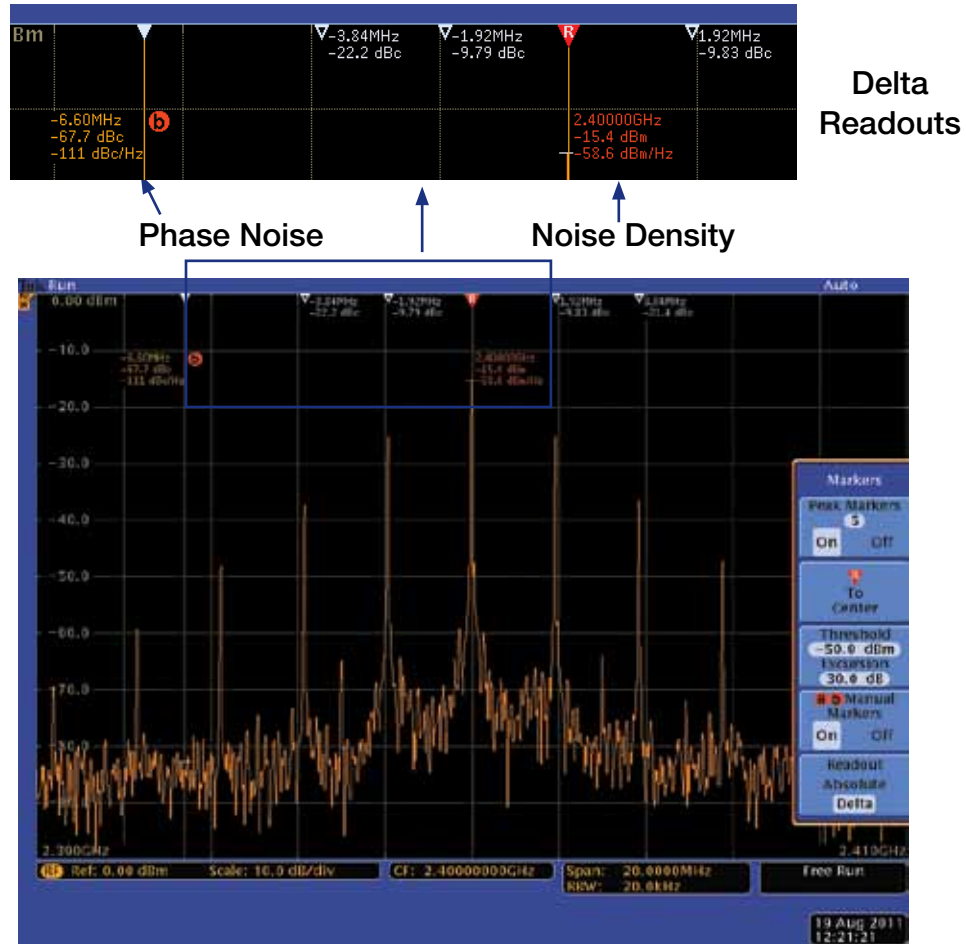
Bm

-3.84MHz
-22.2 dBc

-1.92MHz
-9.79 dBc

R

1.92MHz
-9.83 dBc

-6.60MHz
-67.7 dBc
-111 dBc/Hz

b

2.40000GHz
-15.4 dBm
-58.6 dBm/Hz

Delta Readouts

Phase Noise

Noise Density

Run

Auto

0.00 dBm

-3.84MHz
-22.2 dBc

-1.92MHz
-9.79 dBc

R

1.92MHz
-9.83 dBc

3.84MHz
-21.4 dBc

-10.0

-6.60MHz
-67.7 dBc
-111 dBc/Hz

b

2.40000GHz
-15.4 dBm
-58.6 dBm/Hz

-20.0

-30.0

-40.0

-50.0

-60.0

-70.0

-80.0

Markers

Peak Markers
5
On Off

R
To Center

Threshold
-50.0 dBm
Excursion
30.0 dB

a b Manual Markers
On Off

Readout
Absolute
Delta

2.390GHz

2.410GHz

Ref: 0.00 dBm Scale: 10.0 dB/div

CF: 2.40000000GHz

Span: 20.0000MHz
RBW: 20.0kHz

Free Run

19 Aug 2011
12:21:21